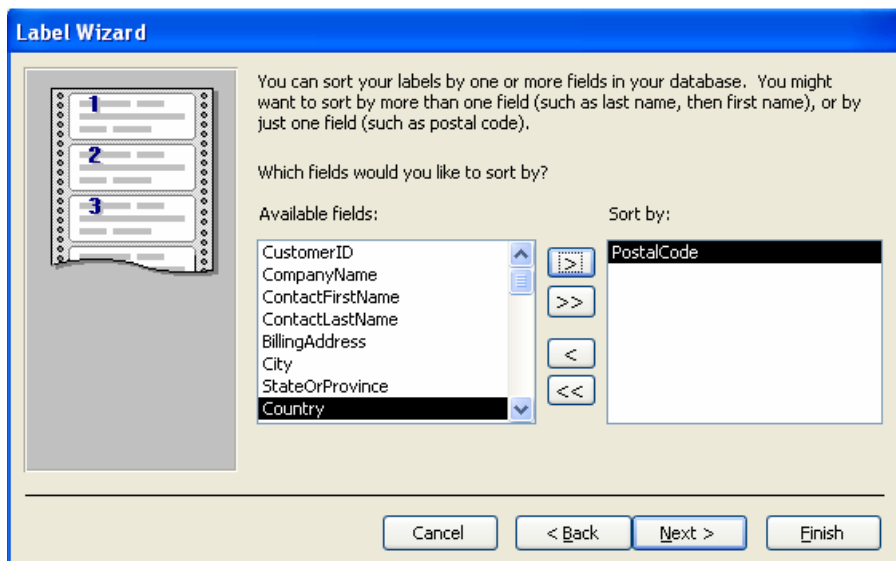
Label Wizard

1
2
3

You can sort your labels by one or more fields in your database. You might want to sort by more than one field (such as last name, then first name), or by just one field (such as postal code).

Which fields would you like to sort by?

Available fields:

CustomerID
CompanyName
ContactFirstName
ContactLastName
BillingAddress
City
StateOrProvince
Country

>
>>
<
<<

Sort by:

PostalCode

Cancel
< Back
Next >
Finish